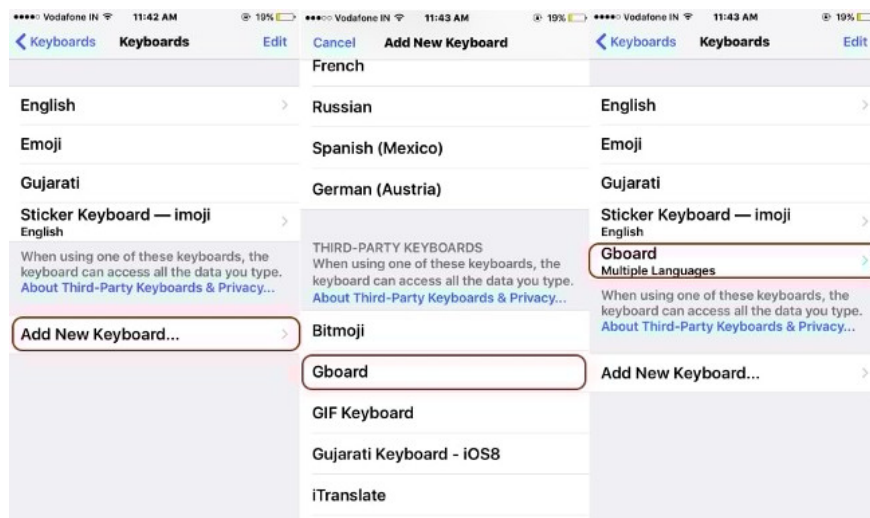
●●●●○ Vodafone IN 11:42 AM 19%
Keyboards Keyboards Edit

English

Emoji

Gujarati

Sticker Keyboard — imoji
English

When using one of these keyboards, the keyboard can access all the data you type.
About Third-Party Keyboards & Privacy...

Add New Keyboard...

●●●○○ Vodafone IN 11:43 AM 19%
Cancel Add New Keyboard

French

Russian

Spanish (Mexico)

German (Austria)

THIRD-PARTY KEYBOARDS
When using one of these keyboards, the keyboard can access all the data you type.
About Third-Party Keyboards & Privacy...

Bitmoji

Gboard

GIF Keyboard

Gujarati Keyboard - iOS8

iTranslate

●●●●○ Vodafone IN 11:43 AM 19%
Keyboards Keyboards Edit

English

Emoji

Gujarati

Sticker Keyboard — imoji
English

Gboard
Multiple Languages

When using one of these keyboards, the keyboard can access all the data you type.
About Third-Party Keyboards & Privacy...

Add New Keyboard...